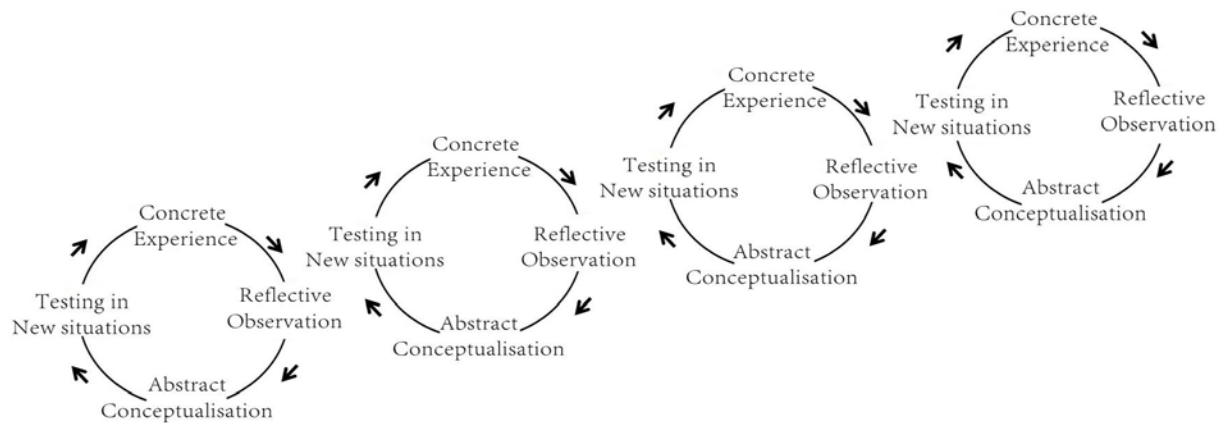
Concrete Experience
Reflective Observation
Abstract Conceptualisation
Testing in New situations

Concrete Experience
Reflective Observation
Abstract Conceptualisation
Testing in New situations

Concrete Experience
Reflective Observation
Abstract Conceptualisation
Testing in New situations

Concrete Experience
Reflective Observation
Abstract Conceptualisation
Testing in New situations